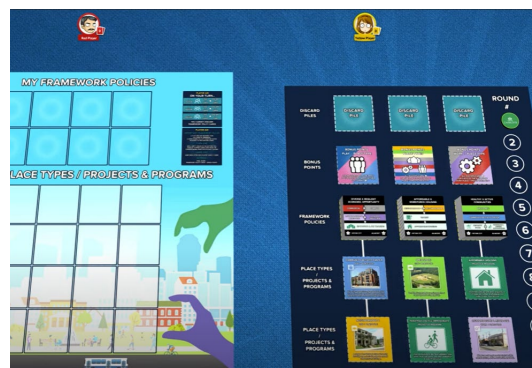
MY FRAMEWORK POLICIES

PLACE TYPES / PROJECTS & PROGRAMS

DISCARD PILES

DISCARD PILE

DISCARD PILE

DISCARD PILE

ROUND #

BONUS POINTS

FRAMEWORK POLICIES

PLACE TYPES / PROJECTS & PROGRAMS

PLACE TYPES / PROJECTS & PROGRAMS

2

3

4

5

6

7